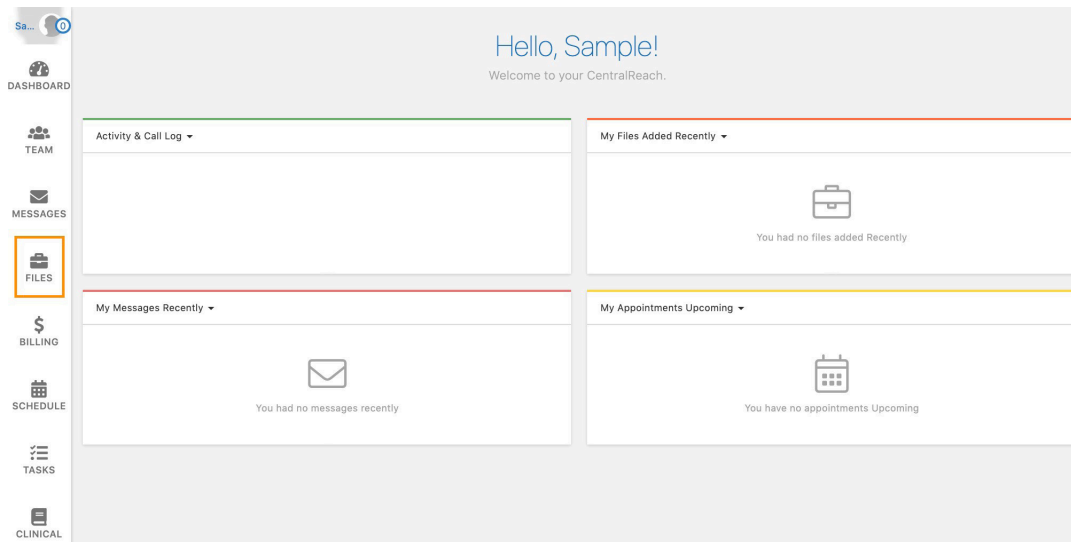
Sa... 0

DASHBOARD

TEAM

MESSAGES

FILES

$

BILLING

SCHEDULE

TASKS

CLINICAL

Hello, Sample!

Welcome to your CentralReach.

Activity & Call Log ▾

My Files Added Recently ▾

You had no files added Recently

My Messages Recently ▾

You had no messages recently

My Appointments Upcoming ▾

You have no appointments Upcoming